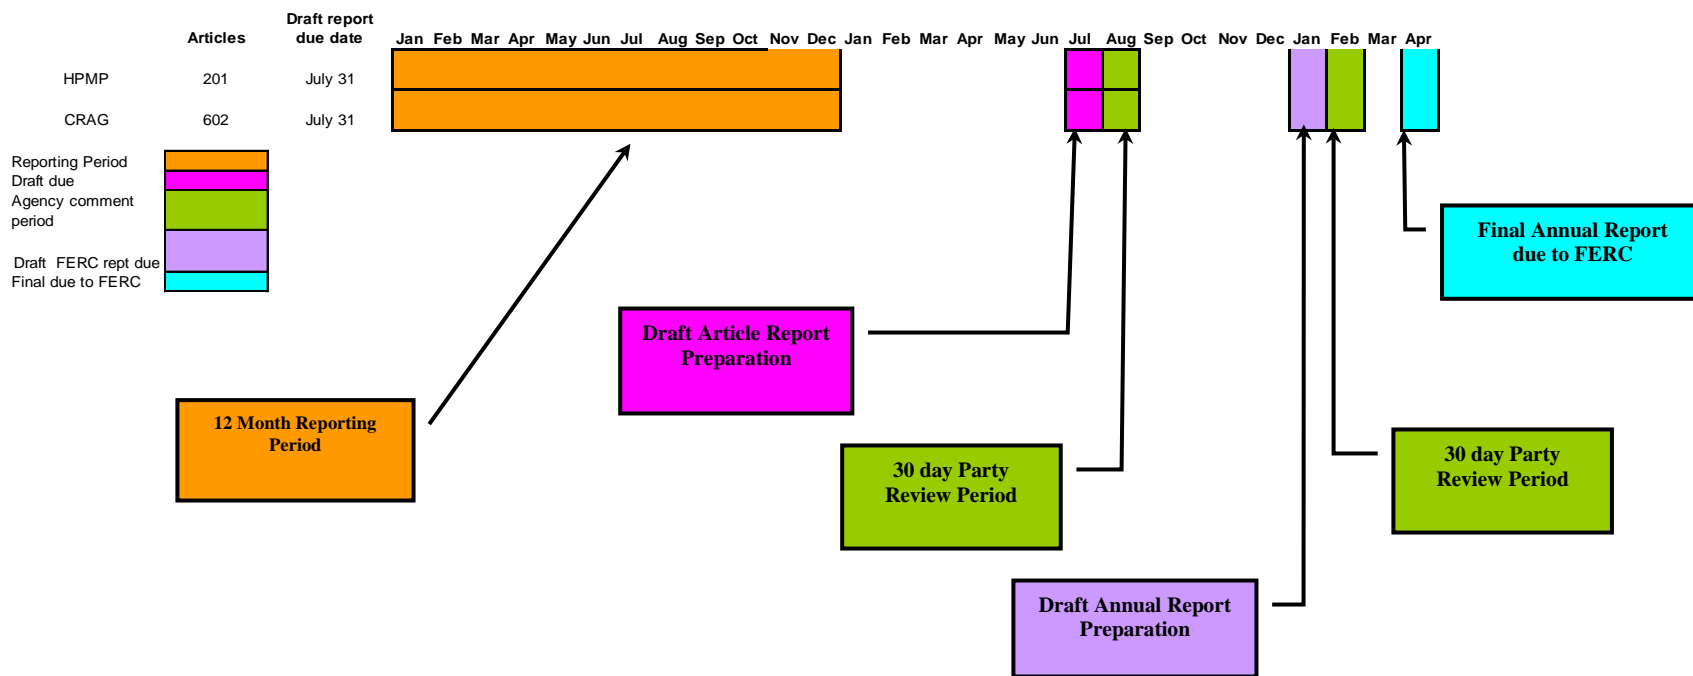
| | Articles | Draft report due date | Jan | Feb | Mar | Apr | May | Jun | Jul | Aug | Sep | Oct | Nov | Dec | Jan | Feb | Mar | Apr | May | Jun | Jul | Aug | Sep | Oct | Nov | Dec | Jan | Feb | Mar | Apr |
|---|---|---|---|---|---|---|---|---|---|---|---|---|---|---|---|---|---|---|---|---|---|---|---|---|---|---|---|---|---|---|
| HPMP | 201 | July 31 | | | | | | | | | | | | | | | | | | | | | | | | | | | | |
| CRAG | 602 | July 31 | | | | | | | | | | | | | | | | | | | | | | | | | | | | |

Reporting Period
Draft due
Agency comment period
Draft FERC rept due
Final due to FERC

12 Month Reporting Period

Draft Article Report Preparation

30 day Party Review Period

Draft Annual Report Preparation

30 day Party Review Period

Final Annual Report due to FERC